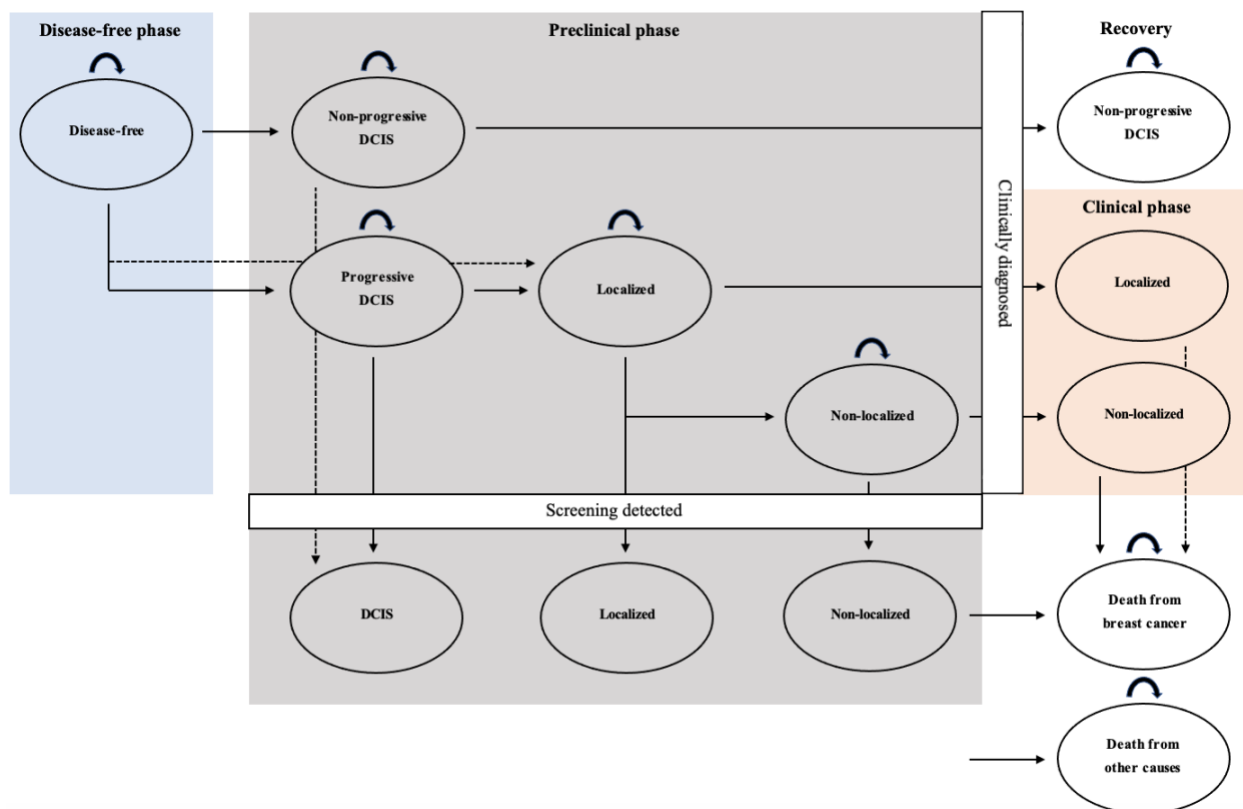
Disease-free phase

Disease-free

Preclinical phase

Non-progressive DCIS

Progressive DCIS

Localized

Non-localized

Clinically diagnosed

Recovery

Non-progressive DCIS

Clinical phase

Localized

Non-localized

Screening detected

DCIS

Localized

Non-localized

Death from breast cancer

Death from other causes